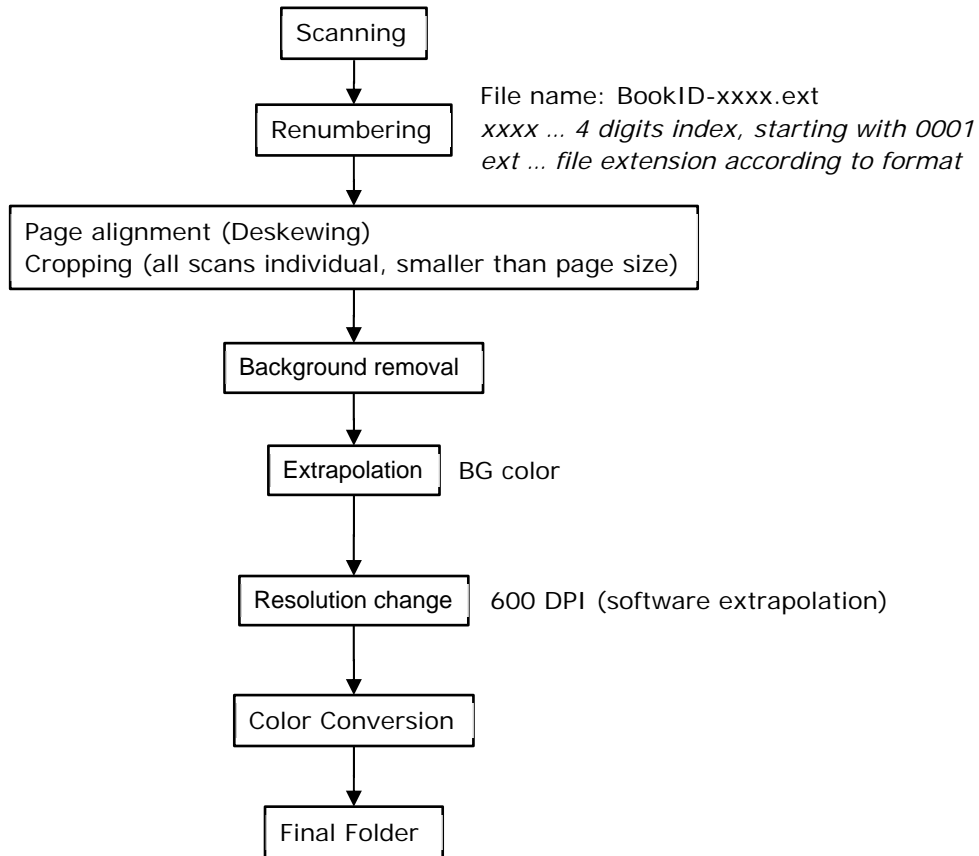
Scanning

Renumbering

File name: BookID-xxxx.ext
*xxxx … 4 digits index, starting with 0001*
*ext … file extension according to format*

Page alignment (Deskewing)
Cropping (all scans individual, smaller than page size)

Background removal

Extrapolation

BG color

Resolution change

600 DPI (software extrapolation)

Color Conversion

Final Folder